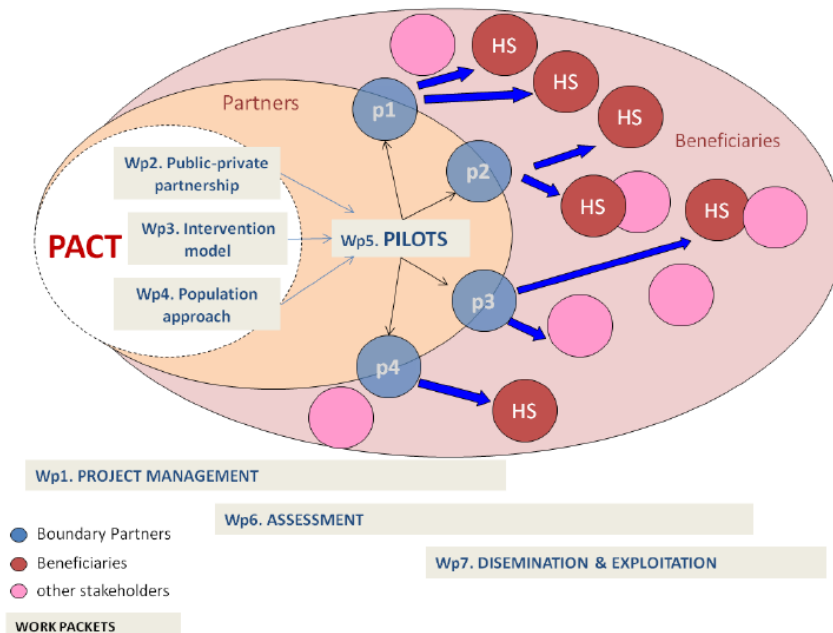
Partners

Beneficiaries

PACT

Wp2. Public-private partnership

Wp3. Intervention model

Wp4. Population approach

Wp5. PILOTS

p1

p2

p3

p4

HS

HS

HS

HS

HS

HS

Wp1. PROJECT MANAGEMENT

Wp6. ASSESSMENT

Wp7. DISEMINATION & EXPLOITATION

Boundary Partners

Beneficiaries

other stakeholders

WORK PACKETS